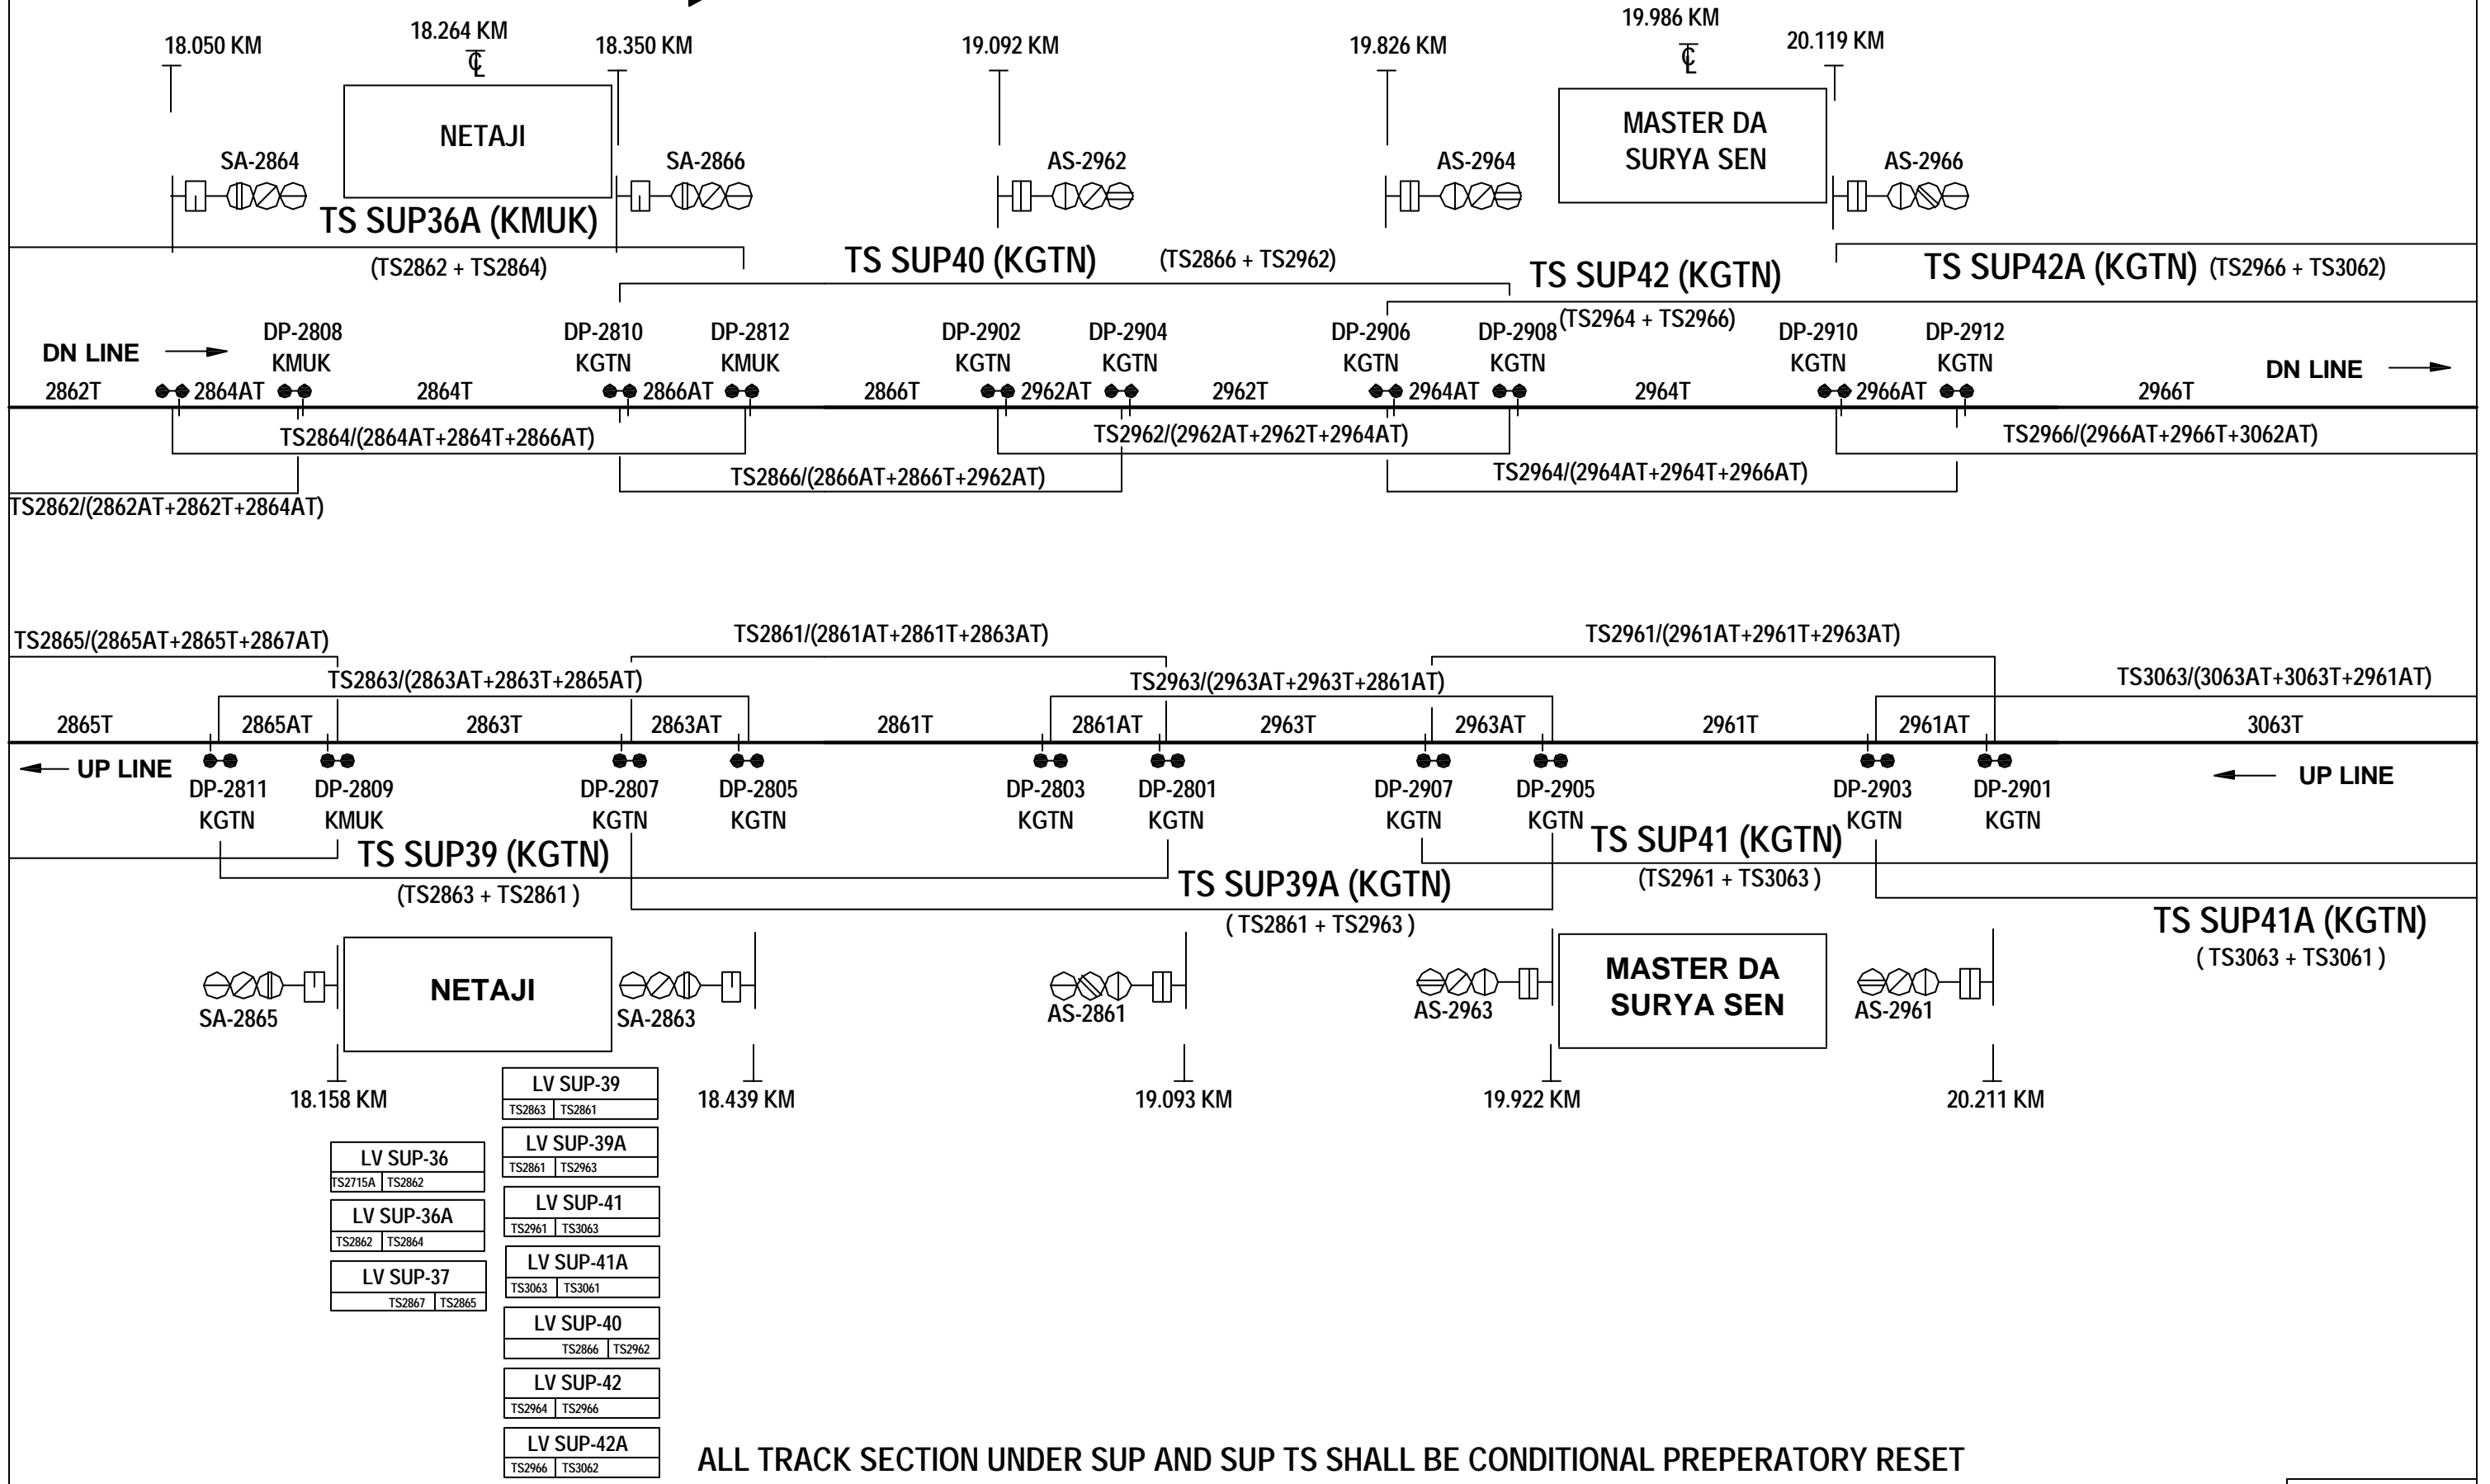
18.050 KM
18.264 KM
℄
18.350 KM
19.092 KM
19.826 KM
19.986 KM
℄
20.119 KM

NETAJI
MASTER DA SURYA SEN

SA-2864
SA-2866
AS-2962
AS-2964
AS-2966

TS SUP36A (KMUK)
(TS2862 + TS2864)
TS SUP40 (KGTN)
(TS2866 + TS2962)
TS SUP42 (KGTN)
(TS2964 + TS2966)
TS SUP42A (KGTN) (TS2966 + TS3062)

DN LINE
DP-2808 KMUK
DP-2810 KGTN
DP-2812 KMUK
DP-2902 KGTN
DP-2904 KGTN
DP-2906 KGTN
DP-2908 KGTN
DP-2910 KGTN
DP-2912 KGTN
DN LINE

2862T
2864AT
2864T
2866AT
2866T
2962AT
2962T
2964AT
2964T
2966AT
2966T

TS2864/(2864AT+2864T+2866AT)
TS2962/(2962AT+2962T+2964AT)
TS2966/(2966AT+2966T+3062AT)
TS2866/(2866AT+2866T+2962AT)
TS2964/(2964AT+2964T+2966AT)
TS2862/(2862AT+2862T+2864AT)

TS2865/(2865AT+2865T+2867AT)
TS2861/(2861AT+2861T+2863AT)
TS2961/(2961AT+2961T+2963AT)
TS2863/(2863AT+2863T+2865AT)
TS2963/(2963AT+2963T+2861AT)
TS3063/(3063AT+3063T+2961AT)

2865T
2865AT
2863T
2863AT
2861T
2861AT
2963T
2963AT
2961T
2961AT
3063T

UP LINE
DP-2811 KGTN
DP-2809 KMUK
DP-2807 KGTN
DP-2805 KGTN
DP-2803 KGTN
DP-2801 KGTN
DP-2907 KGTN
DP-2905 KGTN
DP-2903 KGTN
DP-2901 KGTN
UP LINE

TS SUP39 (KGTN)
(TS2863 + TS2861 )
TS SUP39A (KGTN)
( TS2861 + TS2963 )
TS SUP41 (KGTN)
(TS2961 + TS3063 )
TS SUP41A (KGTN)
( TS3063 + TS3061 )

NETAJI
MASTER DA SURYA SEN

SA-2865
SA-2863
AS-2861
AS-2963
AS-2961

18.158 KM
18.439 KM
19.093 KM
19.922 KM
20.211 KM

| LV SUP-39 | |
|---|---|
| TS2863 | TS2861 |

| LV SUP-36 | |
|---|---|
| TS2715A | TS2862 |

| LV SUP-39A | |
|---|---|
| TS2861 | TS2963 |

| LV SUP-36A | |
|---|---|
| TS2862 | TS2864 |

| LV SUP-41 | |
|---|---|
| TS2961 | TS3063 |

| LV SUP-37 | |
|---|---|
| TS2867 | TS2865 |

| LV SUP-41A | |
|---|---|
| TS3063 | TS3061 |

| LV SUP-40 | |
|---|---|
| TS2866 | TS2962 |

| LV SUP-42 | |
|---|---|
| TS2964 | TS2966 |

| LV SUP-42A | |
|---|---|
| TS2966 | TS3062 |

ALL TRACK SECTION UNDER SUP AND SUP TS SHALL BE CONDITIONAL PREPERATORY RESET